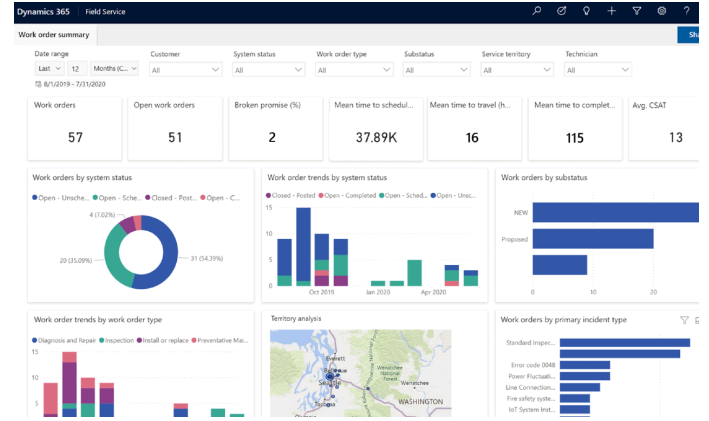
Dynamics 365 | Field Service

Work order summary

Sha

Date range
Last 12 Months (C...
8/1/2019 - 7/31/2020

Customer
All

System status
All

Work order type
All

Substatus
All

Service territory
All

Technician
All

Work orders
57

Open work orders
51

Broken promise (%)
2

Mean time to schedul...
37.89K

Mean time to travel (h...
16

Mean time to complet...
115

Avg. CSAT
13

Work orders by system status
Open - Unsche... Open - Sche... Closed - Post... Open - C...
4 (7.02%)
20 (35.09%)
31 (54.39%)

Work order trends by system status
Closed - Posted Open - Completed Open - Sched... Open - Unsc...
15
10
5
0
Oct 2019 Jan 2020 Apr 2020

Work orders by substatus
NEW
Proposed
0 10 20

Work order trends by work order type
Diagnosis and Repair Inspection Install or replace Preventative Mai...
15
10

Territory analysis
Everett
Seattle
Tacoma
WASHINGTON
Wenatchee National Forest
Okanogan National Forest
Wenatchee

Work orders by primary incident type
Standard Inspec...
Error code 0048
Power Fluctuati...
Line Connection...
Fire safety syste...
IoT System Inst...